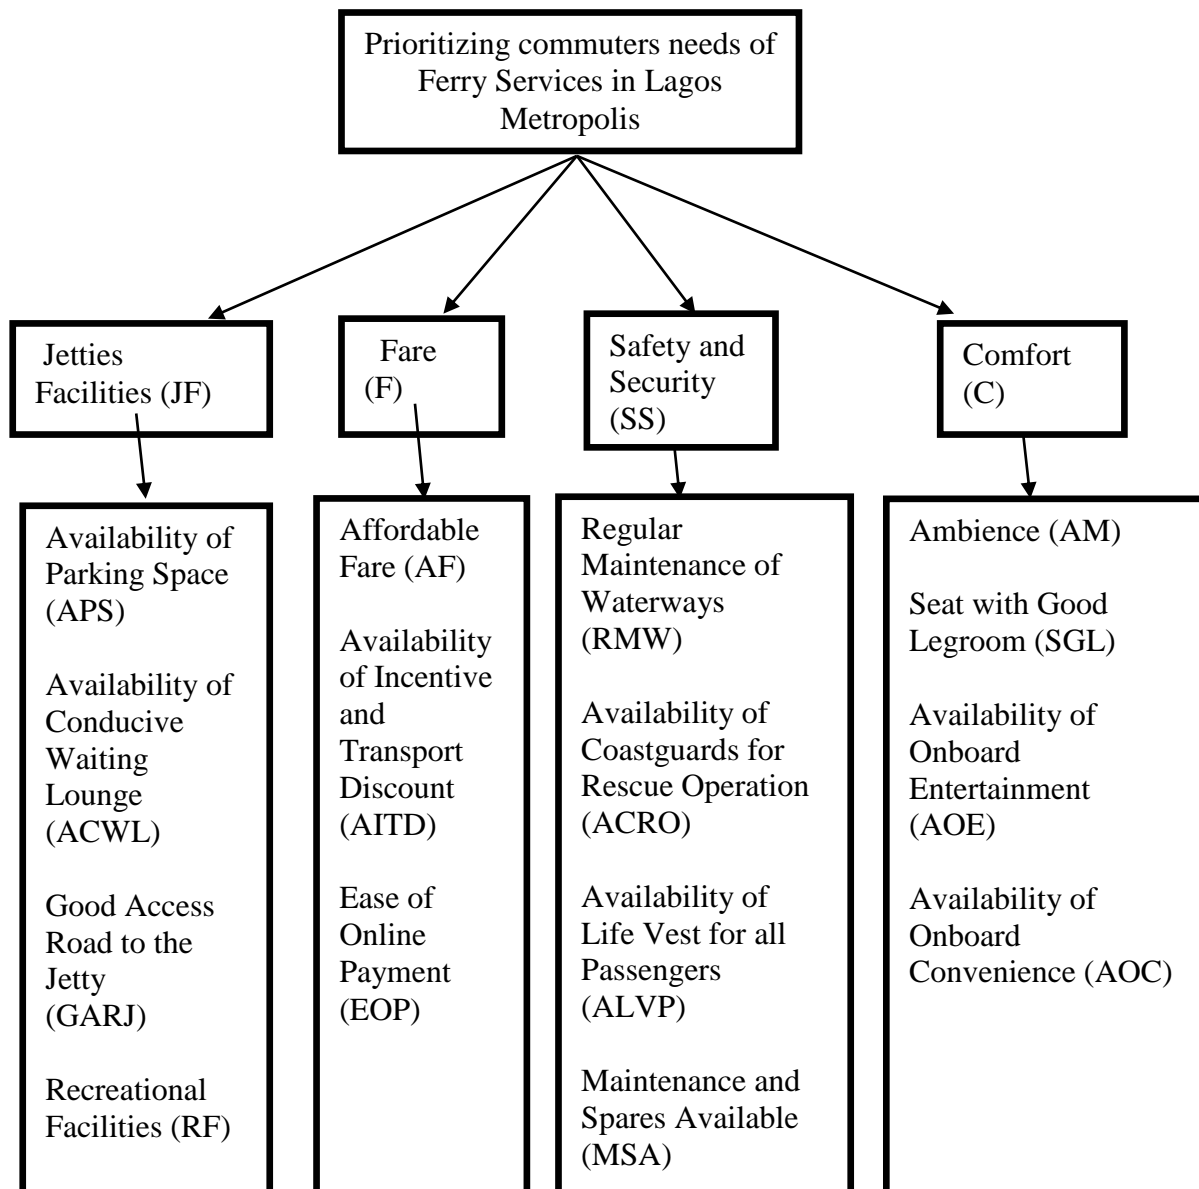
Prioritizing commuters needs of Ferry Services in Lagos Metropolis

Jetties Facilities (JF)

Fare (F)

Safety and Security (SS)

Comfort (C)

Availability of Parking Space (APS)

Availability of Conducive Waiting Lounge (ACWL)

Good Access Road to the Jetty (GARJ)

Recreational Facilities (RF)

Affordable Fare (AF)

Availability of Incentive and Transport Discount (AITD)

Ease of Online Payment (EOP)

Regular Maintenance of Waterways (RMW)

Availability of Coastguards for Rescue Operation (ACRO)

Availability of Life Vest for all Passengers (ALVP)

Maintenance and Spares Available (MSA)

Ambience (AM)

Seat with Good Legroom (SGL)

Availability of Onboard Entertainment (AOE)

Availability of Onboard Convenience (AOC)